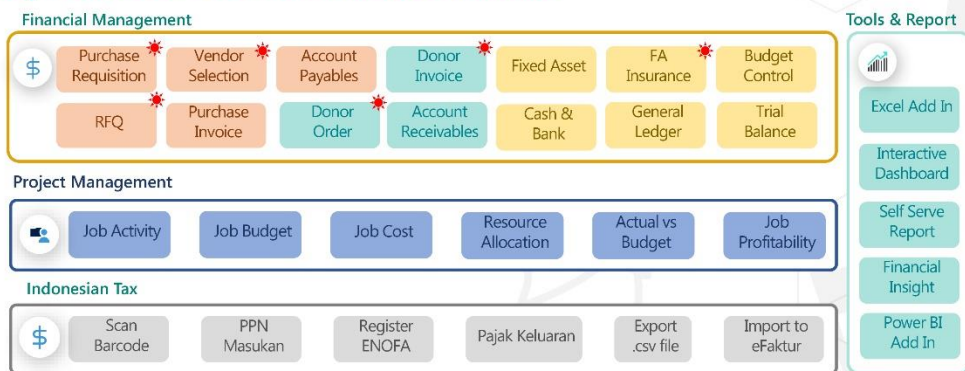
Financial Management

Purchase Requisition

Vendor Selection

Account Payables

Donor Invoice

Fixed Asset

FA Insurance

Budget Control

RFQ

Purchase Invoice

Donor Order

Account Receivables

Cash & Bank

General Ledger

Trial Balance

Project Management

Job Activity

Job Budget

Job Cost

Resource Allocation

Actual vs Budget

Job Profitability

Indonesian Tax

Scan Barcode

PPN Masukan

Register ENOFA

Pajak Keluaran

Export .csv file

Import to eFaktur

Tools & Report

Excel Add In

Interactive Dashboard

Self Serve Report

Financial Insight

Power BI Add In